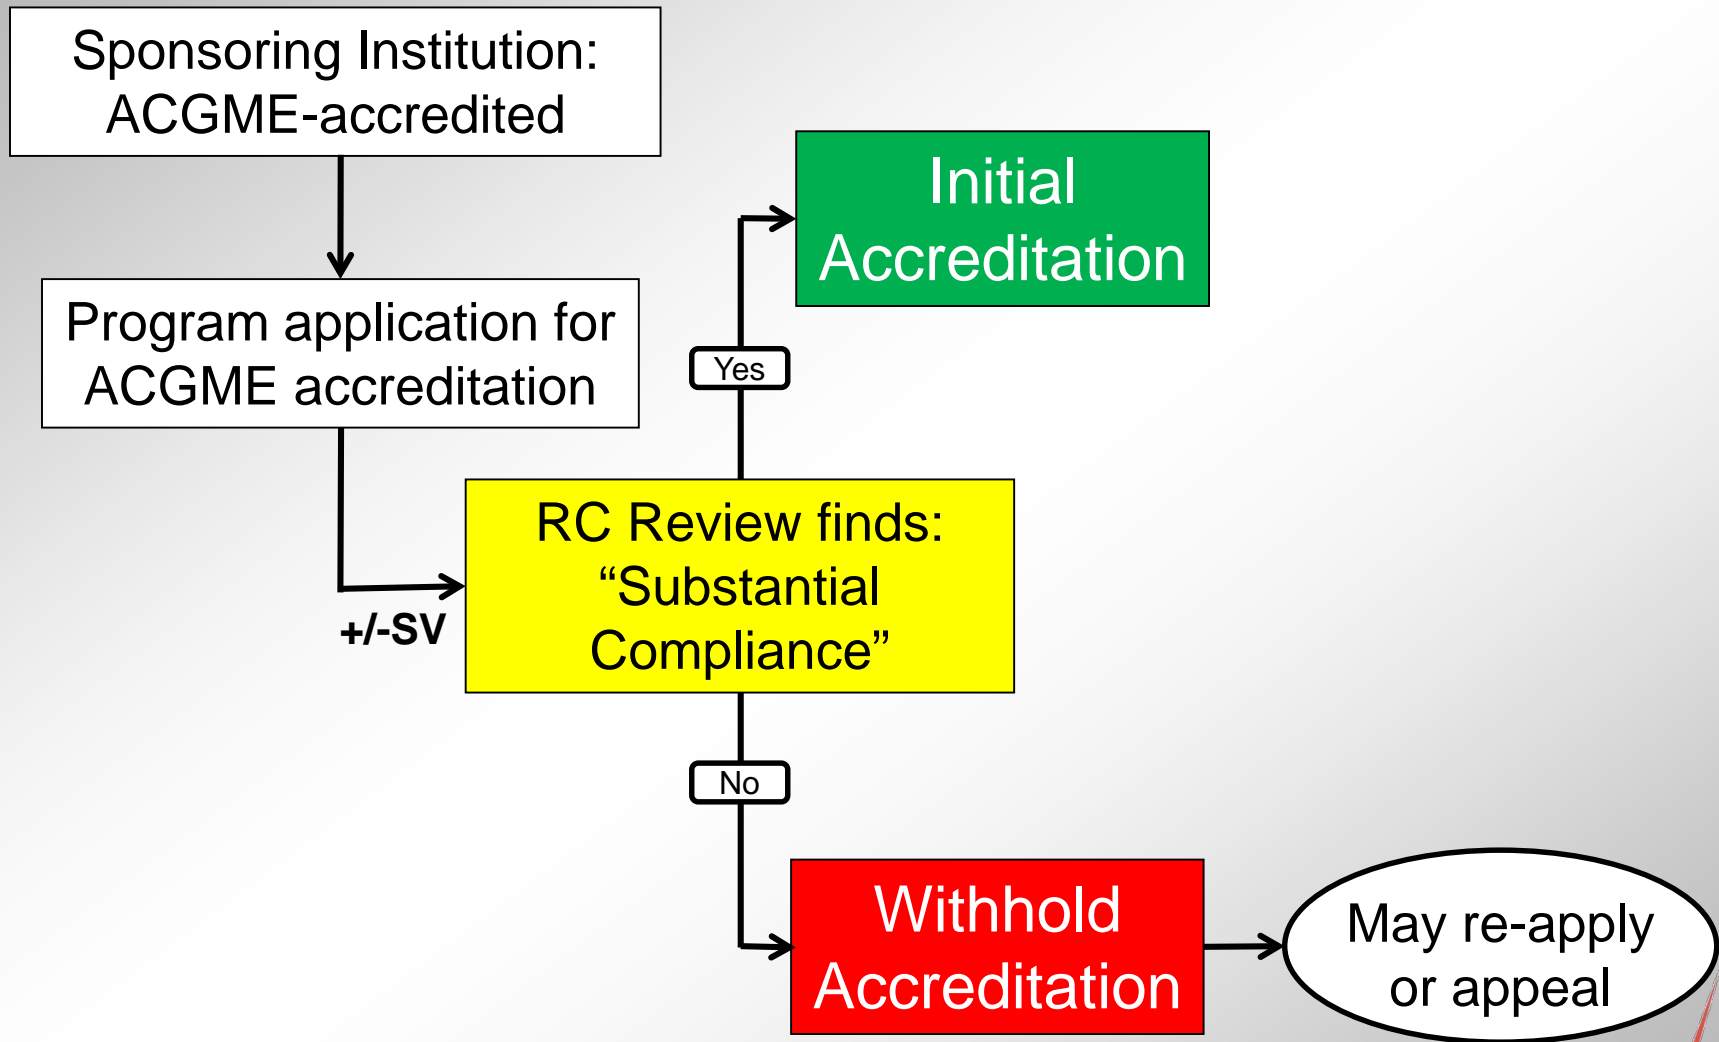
Sponsoring Institution: ACGME-accredited

Program application for ACGME accreditation

+/-SV

RC Review finds: “Substantial Compliance”

Yes

Initial Accreditation

No

Withhold Accreditation

May re-apply or appeal